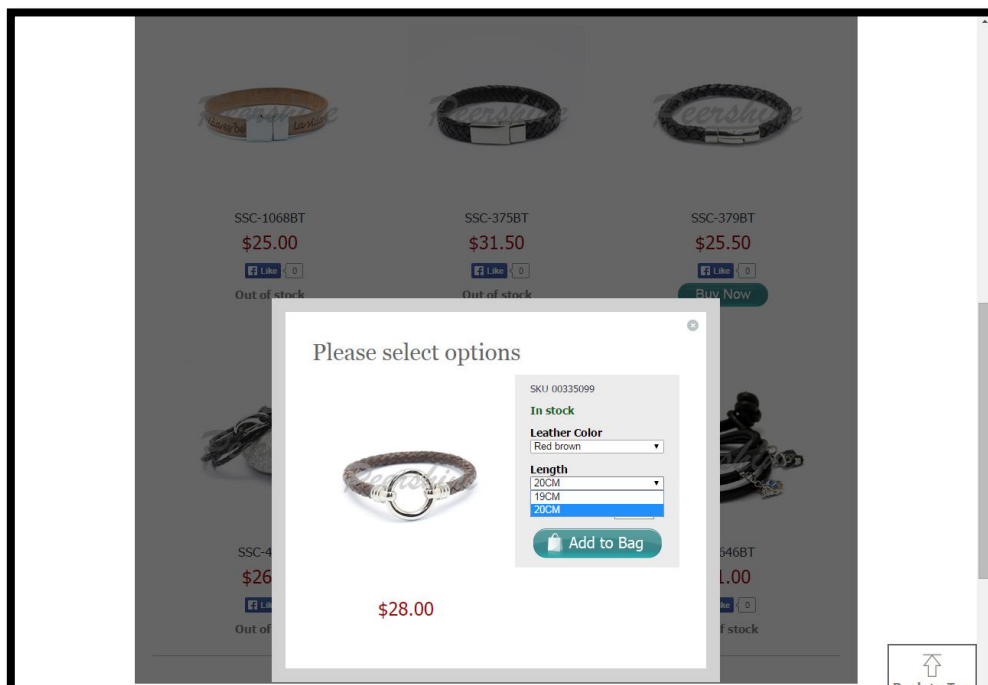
SSC-1068BT
$25.00
Like 0
Out of stock

SSC-375BT
$31.50
Like 0
Out of stock

SSC-379BT
$25.50
Like 0
Buy Now

Please select options

SKU 00335099
In stock
Leather Color
Red brown
Length
20CM
19CM
20CM

Add to Bag

$28.00

SSC-4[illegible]
$26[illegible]
Like
Out of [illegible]

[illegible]646BT
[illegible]1.00
Like 0
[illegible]f stock

Back to T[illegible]